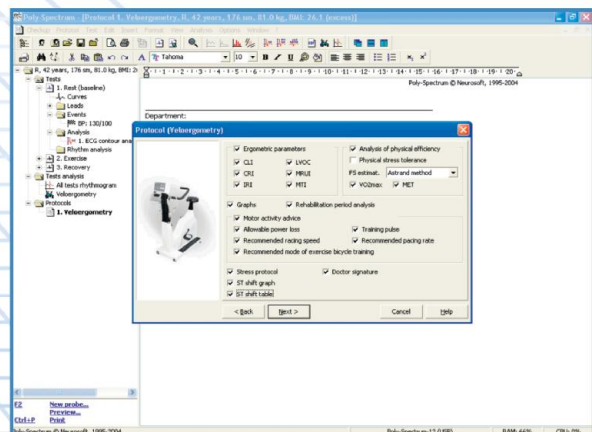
Poly-Spectrum - [Protocol 1. Veloergometry, R, 42 years, 176 sm, 81.0 kg, BMI: 26.1 (excess)]

Tahoma 10

R, 42 years, 176 sm, 81.0 kg, BMI: 2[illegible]
Tests
1. Rest (baseline)
Curves
Leads
Events
BP: 130/100
Analysis
1. ECG contour ana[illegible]
Rhythm analysis
2. Exercise
3. Recovery
Tests analysis
All tests rhythmogram
Veloergometry
Protocols
1. Veloergometry

F2 New probe...
Preview...
Ctrl+P Print

Poly-Spectrum © Neurosoft, 1995-2004

Department:

Protocol (Veloergometry)

Ergometric parameters
CLI
LVOC
CRI
MRLI
IRI
MTI
Analysis of physical efficiency
Physical stress tolerance
PS estimat. Astrand method
VO2max
MET
Graphs
Rehabilitation period analysis
Motor activity advice
Allowable power loss
Training pulse
Recommended racing speed
Recommended pacing rate
Recommended mode of exercise bicycle training
Stress protocol
Doctor signature
ST shift graph
ST shift table

< Back
Next >
Cancel
Help

Poly-Spectrum © Neurosoft, 1995-2004
Poly-Spectrum-12 (USB)
RAM: 66%
CPU: 0%